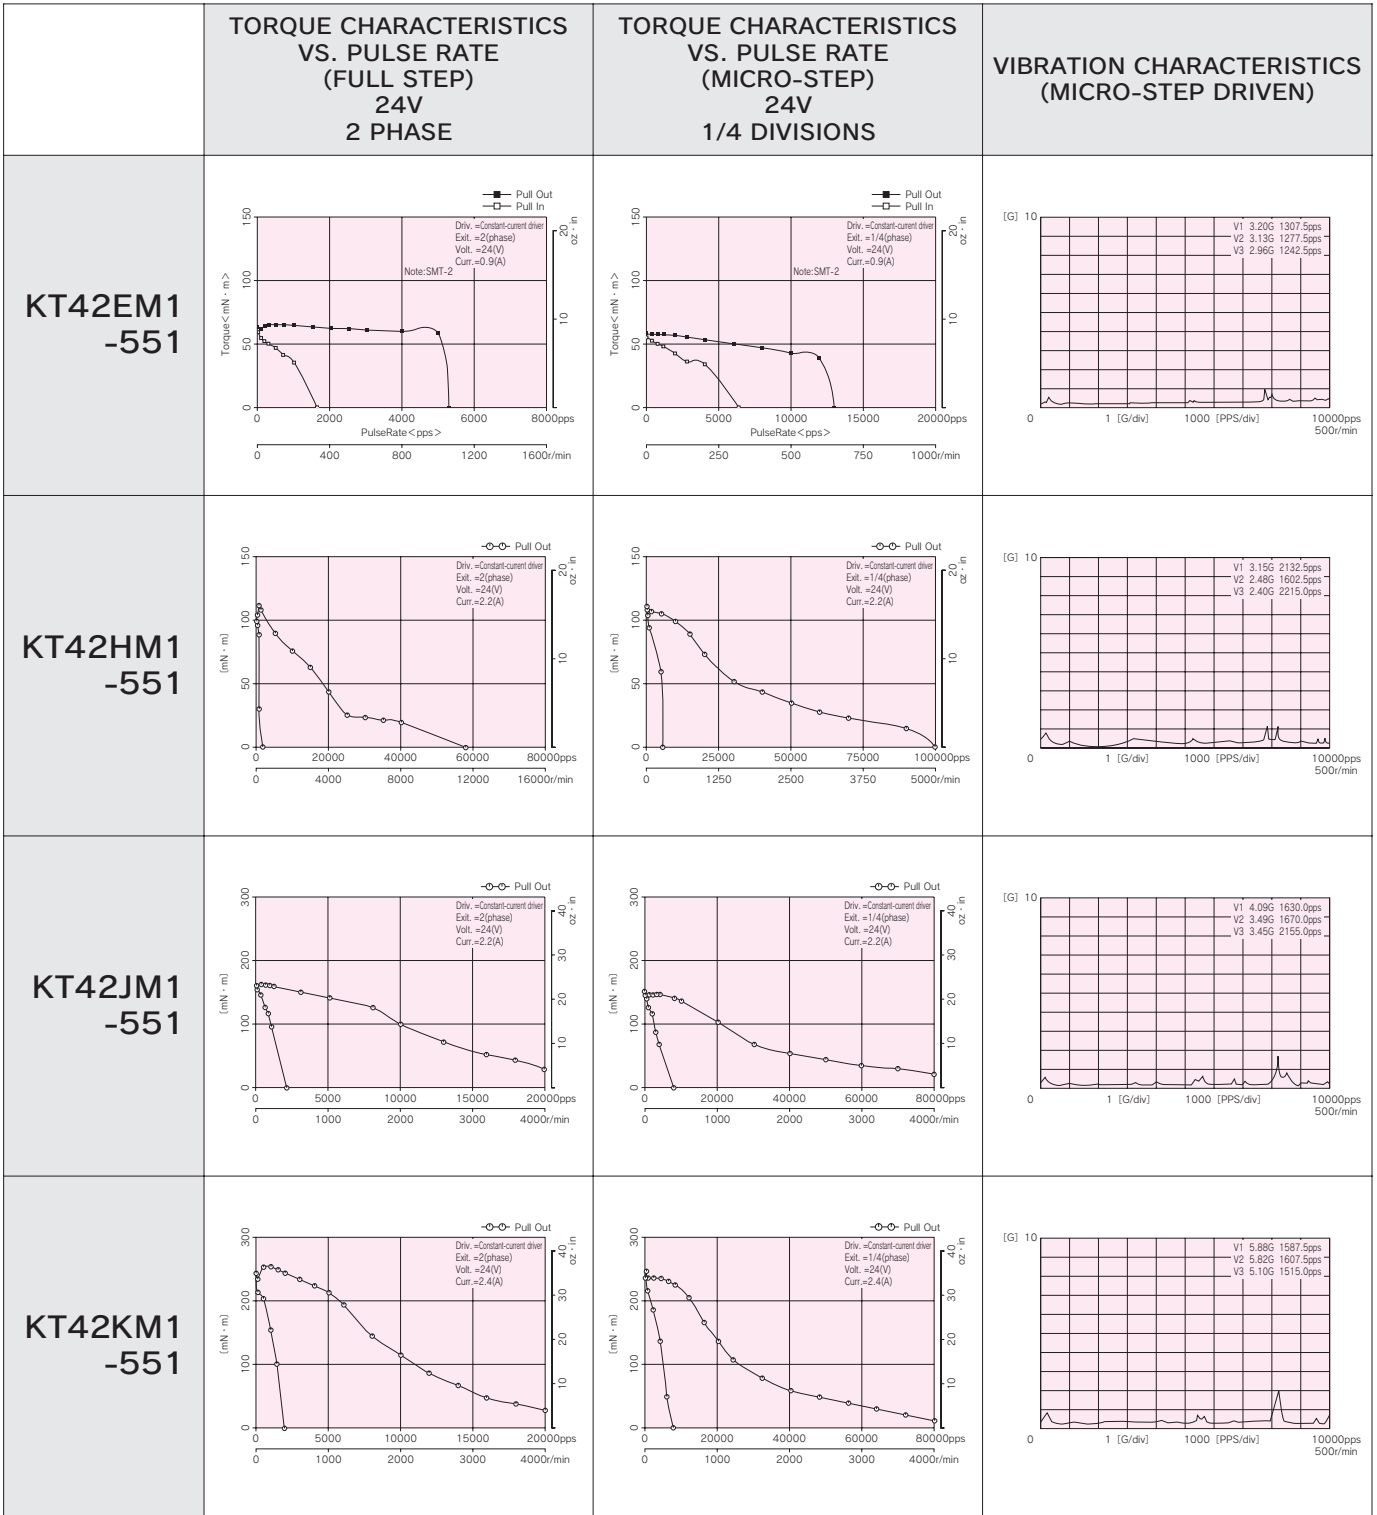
| | TORQUE CHARACTERISTICS VS. PULSE RATE (FULL STEP) 24V 2 PHASE | TORQUE CHARACTERISTICS VS. PULSE RATE (MICRO-STEP) 24V 1/4 DIVISIONS | VIBRATION CHARACTERISTICS (MICRO-STEP DRIVEN) |
|---|---|---|---|
| KT42EM1 -551 | Pull Out, Pull In; Driv. =Constant-current driver; Exit. =2(phase); Volt. =24(V); Curr.=0.9(A); Note:SMT-2; Torque<mN・m> 0 50 100 150; oz・in 10 20; 0 2000 4000 6000 8000pps; PulseRate<pps>; 0 400 800 1200 1600r/min | Pull Out, Pull In; Driv. =Constant-current driver; Exit. =1/4(phase); Volt. =24(V); Curr.=0.9(A); Note:SMT-2; Torque<mN・m> 0 50 100 150; oz・in 10 20; 0 5000 10000 15000 20000pps; PulseRate<pps>; 0 250 500 750 1000r/min | [G] 10; V1 3.20G 1307.5pps; V2 3.13G 1277.5pps; V3 2.96G 1242.5pps; 0; 1 [G/div] 1000 [PPS/div]; 10000pps 500r/min |
| KT42HM1 -551 | Pull Out; Driv. =Constant-current driver; Exit. =2(phase); Volt. =24(V); Curr.=2.2(A); [mN・m] 0 50 100 150; oz・in 10 20; 0 20000 40000 60000 80000pps; 0 4000 8000 12000 16000r/min | Pull Out; Driv. =Constant-current driver; Exit. =1/4(phase); Volt. =24(V); Curr.=2.2(A); [mN・m] 0 50 100 150; oz・in 10 20; 0 25000 50000 75000 100000pps; 0 1250 2500 3750 5000r/min | [G] 10; V1 3.15G 2132.5pps; V2 2.48G 1602.5pps; V3 2.40G 2215.0pps; 0; 1 [G/div] 1000 [PPS/div]; 10000pps 500r/min |
| KT42JM1 -551 | Pull Out; Driv. =Constant-current driver; Exit. =2(phase); Volt. =24(V); Curr.=2.2(A); [mN・m] 0 100 200 300; oz・in 10 20 30 40; 0 5000 10000 15000 20000pps; 0 1000 2000 3000 4000r/min | Pull Out; Driv. =Constant-current driver; Exit. =1/4(phase); Volt. =24(V); Curr.=2.2(A); [mN・m] 0 100 200 300; oz・in 10 20 30 40; 0 20000 40000 60000 80000pps; 0 1000 2000 3000 4000r/min | [G] 10; V1 4.09G 1630.0pps; V2 3.49G 1670.0pps; V3 3.45G 2155.0pps; 0; 1 [G/div] 1000 [PPS/div]; 10000pps 500r/min |
| KT42KM1 -551 | Pull Out; Driv. =Constant-current driver; Exit. =2(phase); Volt. =24(V); Curr.=2.4(A); [mN・m] 0 100 200 300; oz・in 10 20 30 40; 0 5000 10000 15000 20000pps; 0 1000 2000 3000 4000r/min | Pull Out; Driv. =Constant-current driver; Exit. =1/4(phase); Volt. =24(V); Curr.=2.4(A); [mN・m] 0 100 200 300; oz・in 10 20 30 40; 0 20000 40000 60000 80000pps; 0 1000 2000 3000 4000r/min | [G] 10; V1 5.88G 1587.5pps; V2 5.82G 1607.5pps; V3 5.10G 1515.0pps; 0; 1 [G/div] 1000 [PPS/div]; 10000pps 500r/min |